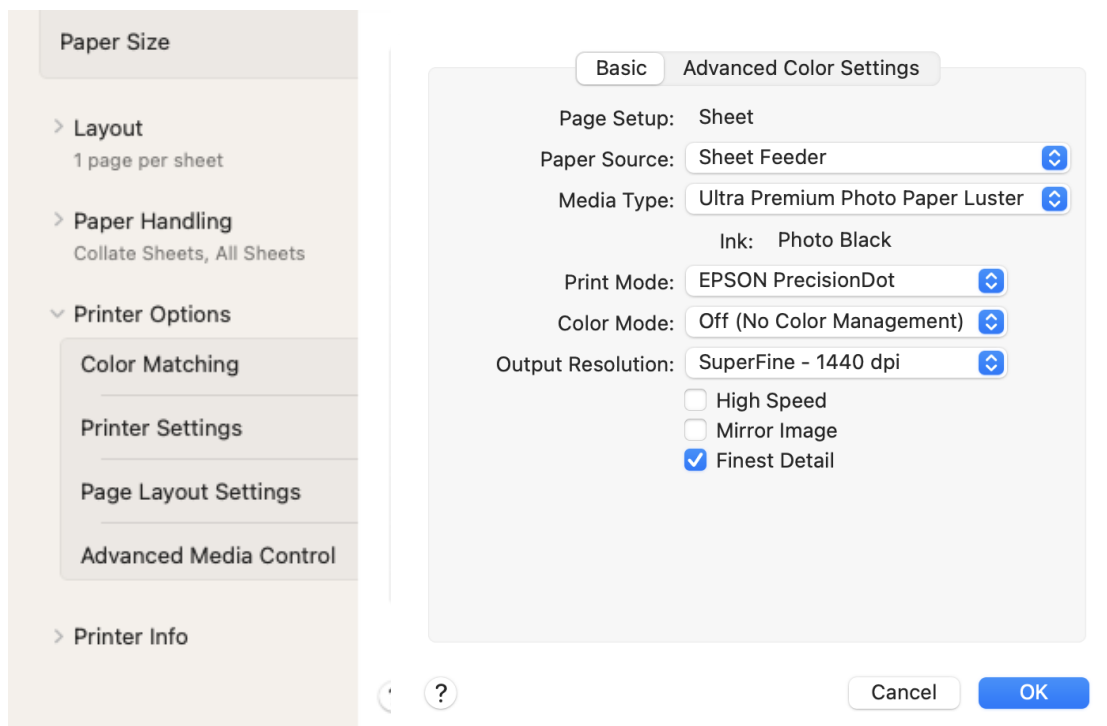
Paper Size

Layout
1 page per sheet

Paper Handling
Collate Sheets, All Sheets

Printer Options

Color Matching

Printer Settings

Page Layout Settings

Advanced Media Control

Printer Info

Basic | Advanced Color Settings

Page Setup: Sheet

Paper Source: Sheet Feeder

Media Type: Ultra Premium Photo Paper Luster

Ink: Photo Black

Print Mode: EPSON PrecisionDot

Color Mode: Off (No Color Management)

Output Resolution: SuperFine - 1440 dpi

High Speed

Mirror Image

Finest Detail

?

Cancel

OK